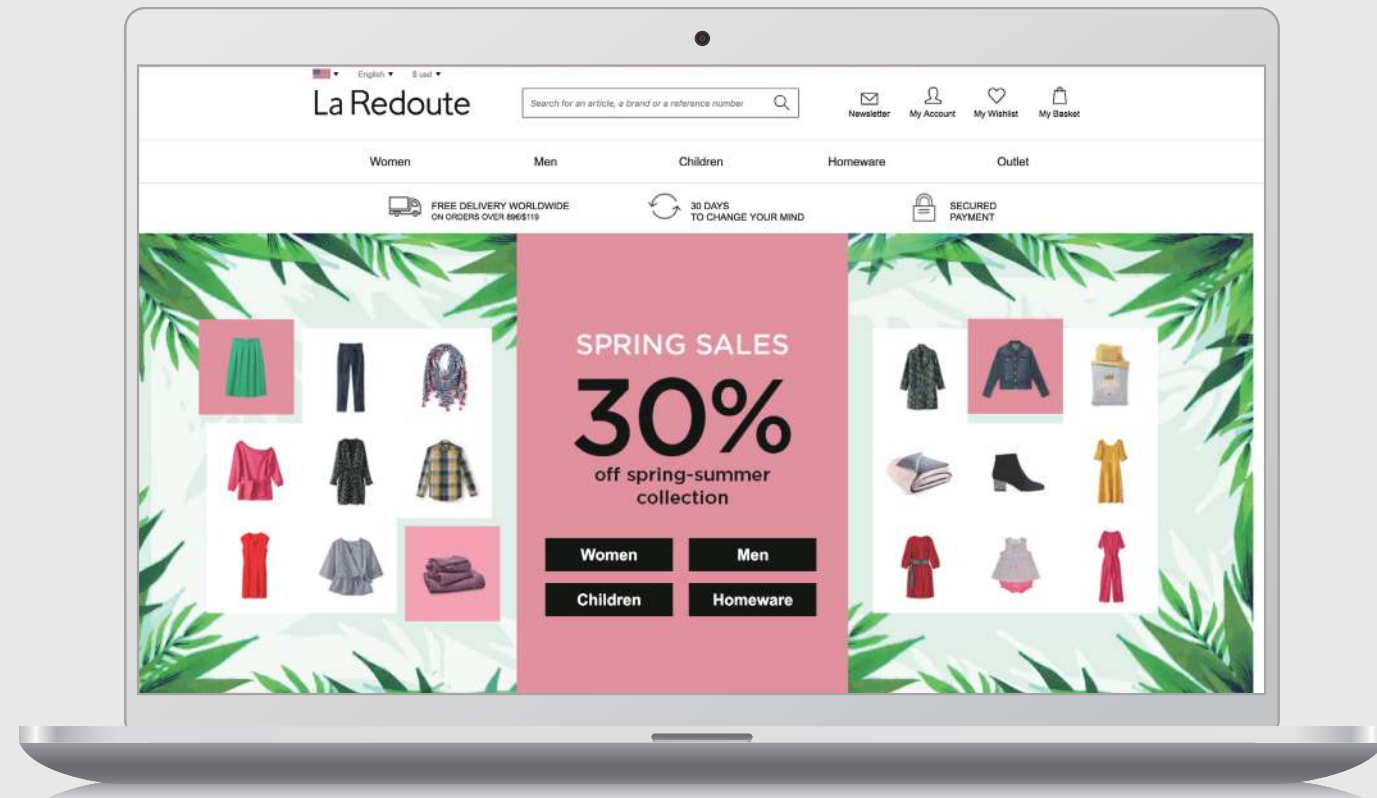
English ▾ $ usd ▾

La Redoute

Search for an article, a brand or a reference number

Newsletter My Account My Wishlist My Basket

Women Men Children Homeware Outlet

FREE DELIVERY WORLDWIDE ON ORDERS OVER $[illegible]/$119

30 DAYS TO CHANGE YOUR MIND

SECURED PAYMENT

SPRING SALES

30%

off spring-summer collection

Women Men

Children Homeware